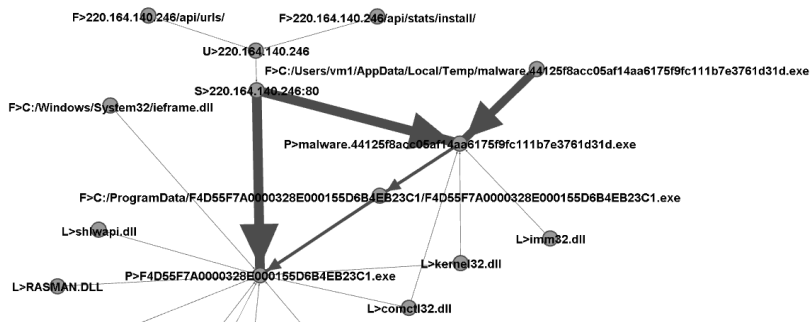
F>220.164.140.246/api/urls/

F>220.164.140.246/api/stats/install/

U>220.164.140.246

F>C:/Users/vm1/AppData/Local/Temp/malware.44125f8acc05af14aa6175f9fc111b7e3761d31d.exe

S>220.164.140.246:80

F>C:/Windows/System32/ieframe.dll

P>malware.44125f8acc05af14aa6175f9fc111b7e3761d31d.exe

F>C:/ProgramData/F4D55F7A0000328E000155D6B4EB23C1/F4D55F7A0000328E000155D6B4EB23C1.exe

L>shlwapi.dll

L>imm32.dll

L>kernel32.dll

P>F4D55F7A0000328E000155D6B4EB23C1.exe

L>RASMAN.DLL

L>comctl32.dll